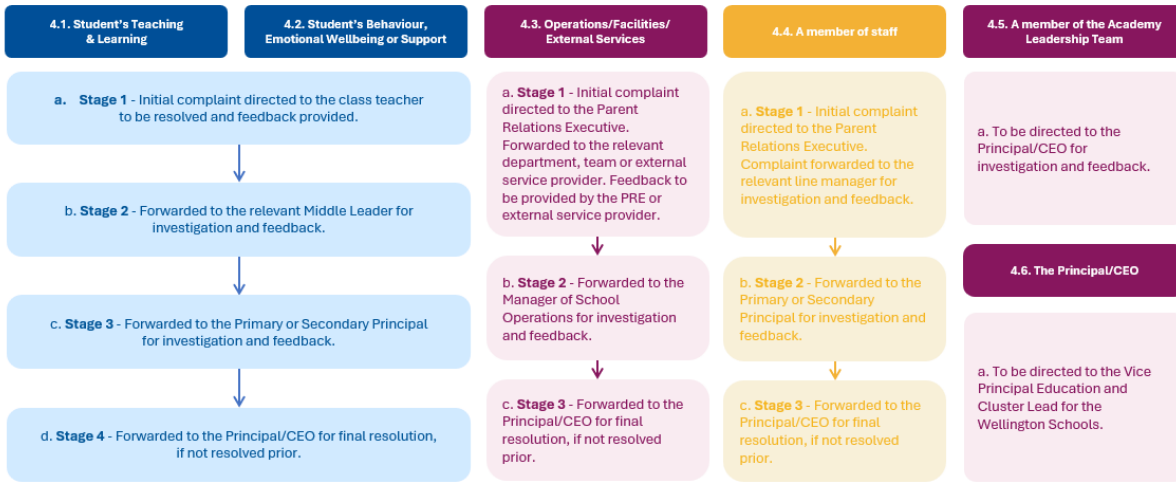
4.1. Student's Teaching & Learning

4.2. Student's Behaviour, Emotional Wellbeing or Support

a. **Stage 1** - Initial complaint directed to the class teacher to be resolved and feedback provided.

b. **Stage 2** - Forwarded to the relevant Middle Leader for investigation and feedback.

c. **Stage 3** - Forwarded to the Primary or Secondary Principal for investigation and feedback.

d. **Stage 4** - Forwarded to the Principal/CEO for final resolution, if not resolved prior.

4.3. Operations/Facilities/ External Services

a. **Stage 1** - Initial complaint directed to the Parent Relations Executive. Forwarded to the relevant department, team or external service provider. Feedback to be provided by the PRE or external service provider.

b. **Stage 2** - Forwarded to the Manager of School Operations for investigation and feedback.

c. **Stage 3** - Forwarded to the Principal/CEO for final resolution, if not resolved prior.

4.4. A member of staff

a. **Stage 1** - Initial complaint directed to the Parent Relations Executive. Complaint forwarded to the relevant line manager for investigation and feedback.

b. **Stage 2** - Forwarded to the Primary or Secondary Principal for investigation and feedback.

c. **Stage 3** - Forwarded to the Principal/CEO for final resolution, if not resolved prior.

4.5. A member of the Academy Leadership Team

a. To be directed to the Principal/CEO for investigation and feedback.

4.6. The Principal/CEO

a. To be directed to the Vice Principal Education and Cluster Lead for the Wellington Schools.